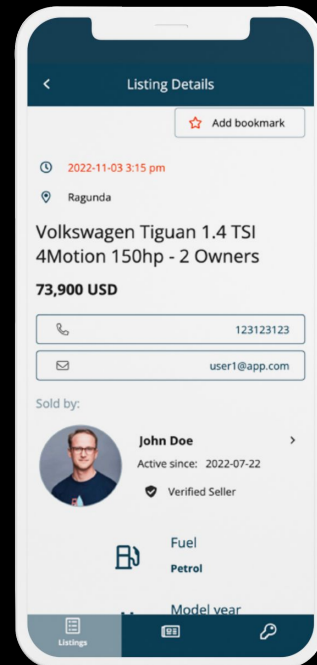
Listing Details

Add bookmark

2022-11-03 3:15 pm

Ragunda

Volkswagen Tiguan 1.4 TSI 4Motion 150hp - 2 Owners

73,900 USD

123123123

user1@app.com

Sold by:

John Doe

Active since: 2022-07-22

Verified Seller

Fuel

Petrol

Model year

Listings